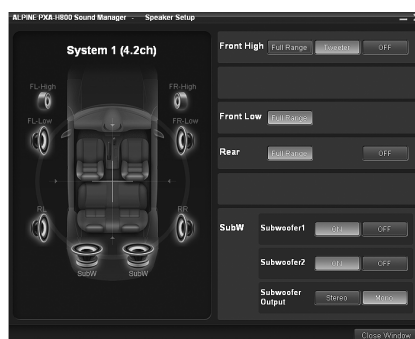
ALPINE PXA-H800 Sound Manager - Speaker Setup

System 1 (4.2ch)

FL-High
FR-High
FL-Low
FR-Low
RL
RR
SubW
SubW

Front High
Full Range
Tweeter
OFF

Front Low
Full Range

Rear
Full Range
OFF

SubW
Subwoofer1
ON
OFF
Subwoofer2
ON
OFF
Subwoofer Output
Stereo
Mono

Close Window